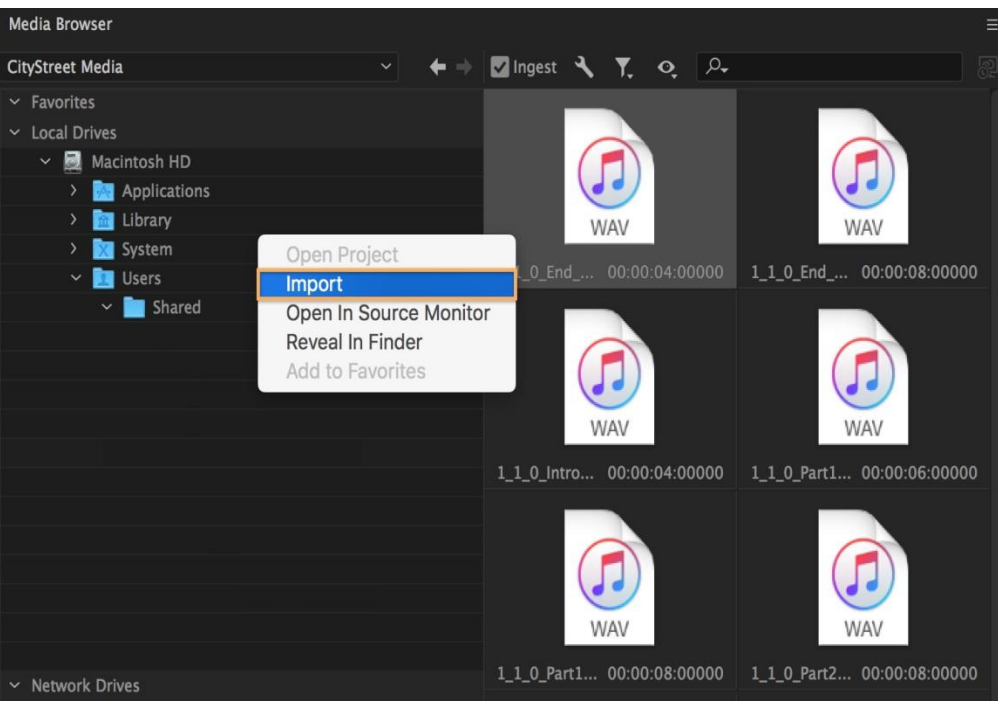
Media Browser

CityStreet Media

Ingest

Favorites
Local Drives
Macintosh HD
Applications
Library
System
Users
Shared

Open Project
Import
Open In Source Monitor
Reveal In Finder
Add to Favorites

Network Drives

WAV
_1_0_End_... 00:00:04:00000

WAV
1_1_0_End_... 00:00:08:00000

WAV
1_1_0_Intro... 00:00:04:00000

WAV
1_1_0_Part1... 00:00:06:00000

WAV
1_1_0_Part1... 00:00:08:00000

WAV
1_1_0_Part2... 00:00:08:00000